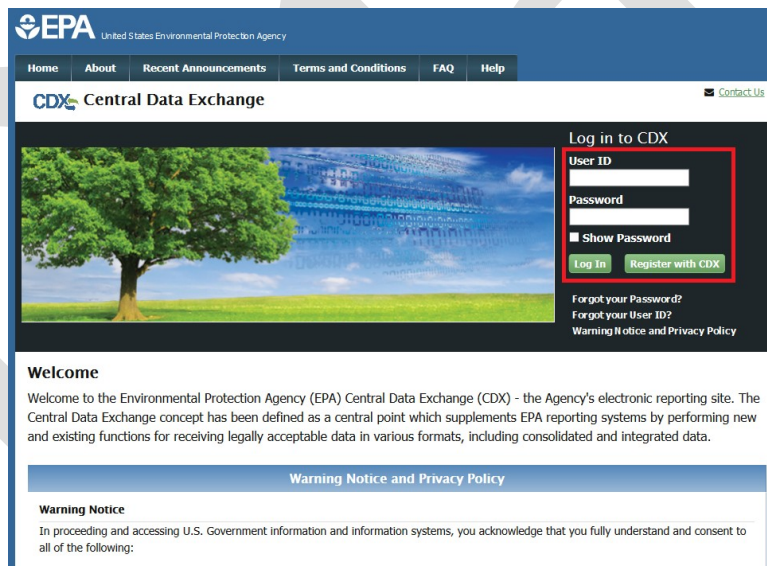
EPA United States Environmental Protection Agency

Home About Recent Announcements Terms and Conditions FAQ Help

CDX Central Data Exchange

Contact Us

Log in to CDX

User ID

Password

Show Password

Log In Register with CDX

Forgot your Password?

Forgot your User ID?

Warning Notice and Privacy Policy

Welcome

Welcome to the Environmental Protection Agency (EPA) Central Data Exchange (CDX) - the Agency's electronic reporting site. The Central Data Exchange concept has been defined as a central point which supplements EPA reporting systems by performing new and existing functions for receiving legally acceptable data in various formats, including consolidated and integrated data.

Warning Notice and Privacy Policy

Warning Notice

In proceeding and accessing U.S. Government information and information systems, you acknowledge that you fully understand and consent to all of the following: